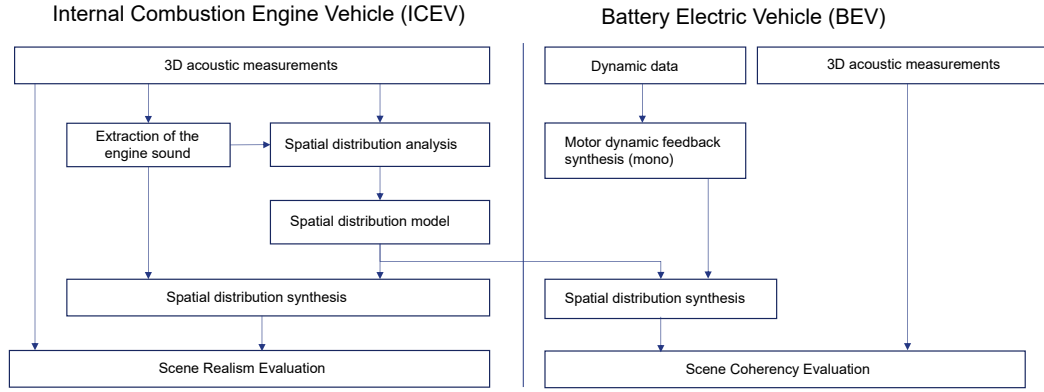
Internal Combustion Engine Vehicle (ICEV)

3D acoustic measurements

Extraction of the engine sound

Spatial distribution analysis

Spatial distribution model

Spatial distribution synthesis

Scene Realism Evaluation

Battery Electric Vehicle (BEV)

Dynamic data

3D acoustic measurements

Motor dynamic feedback synthesis (mono)

Spatial distribution synthesis

Scene Coherency Evaluation